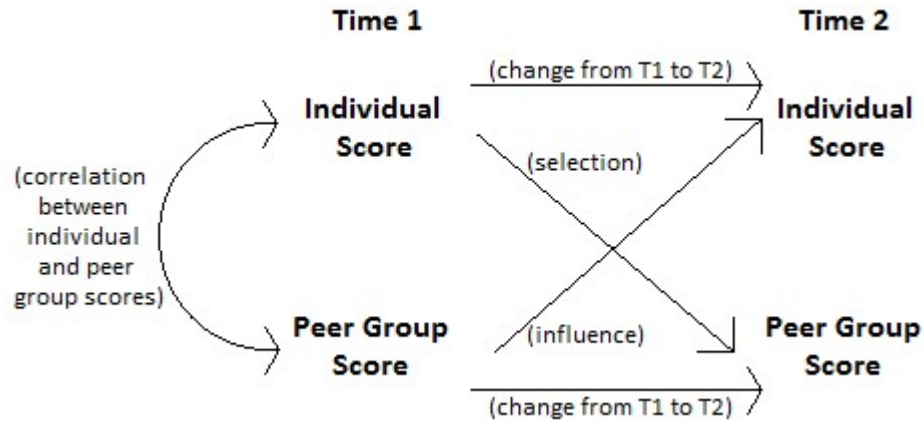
Time 1

Time 2

(change from T1 to T2)

Individual Score

Individual Score

(selection)

(correlation between individual and peer group scores)

Peer Group Score

(influence)

Peer Group Score

(change from T1 to T2)